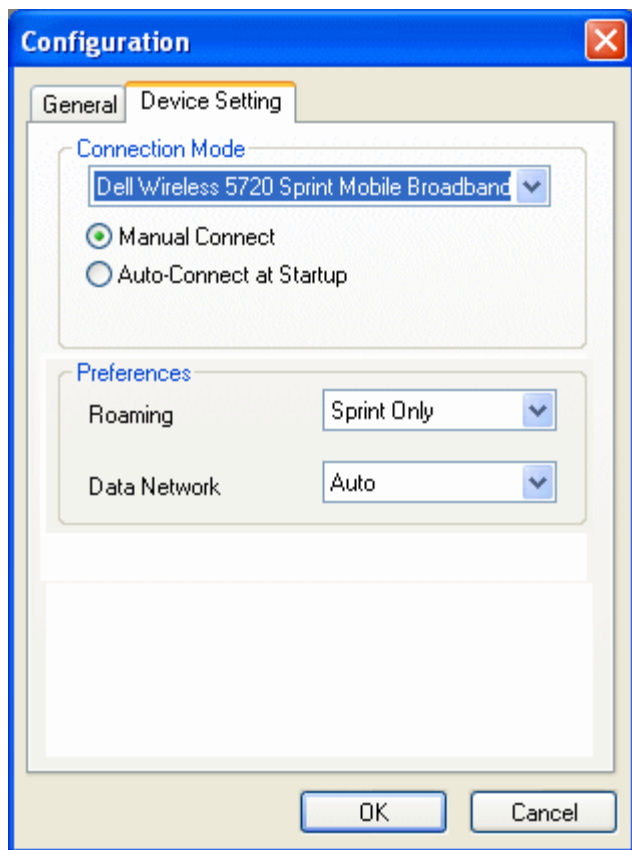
Configuration

General

Device Setting

Connection Mode

Dell Wireless 5720 Sprint Mobile Broadband

Manual Connect

Auto-Connect at Startup

Preferences

Roaming

Sprint Only

Data Network

Auto

OK

Cancel